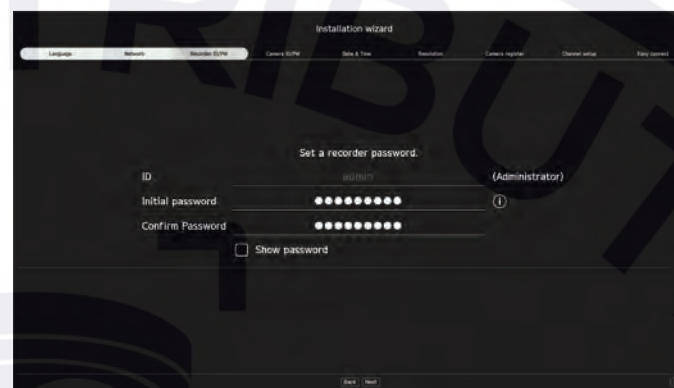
Installation wizard

Language Network Recorder ID/PW Camera ID/PW Date & Time Resolution Camera register Channel setup Easy connect

Set a recorder password.

ID admin (Administrator)

Initial password ●●●●●●●●●

Confirm Password ●●●●●●●●●

Show password

Back Next